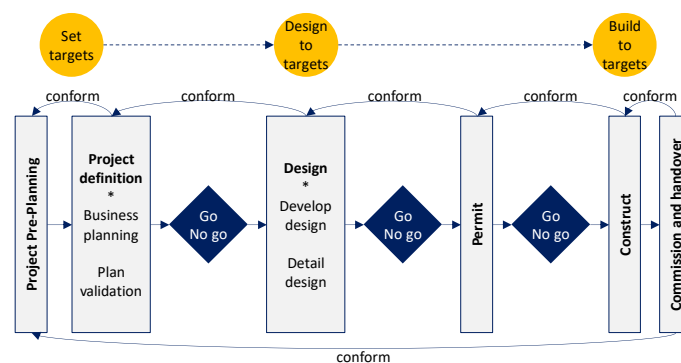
Set targets

Design to targets

Build to targets

conform

conform

conform

conform

conform

Project Pre-Planning

Project definition
*
Business planning

Plan validation

Go
No go

Design
*
Develop design

Detail design

Go
No go

Permit

Go
No go

Construct

Commission and handover

conform